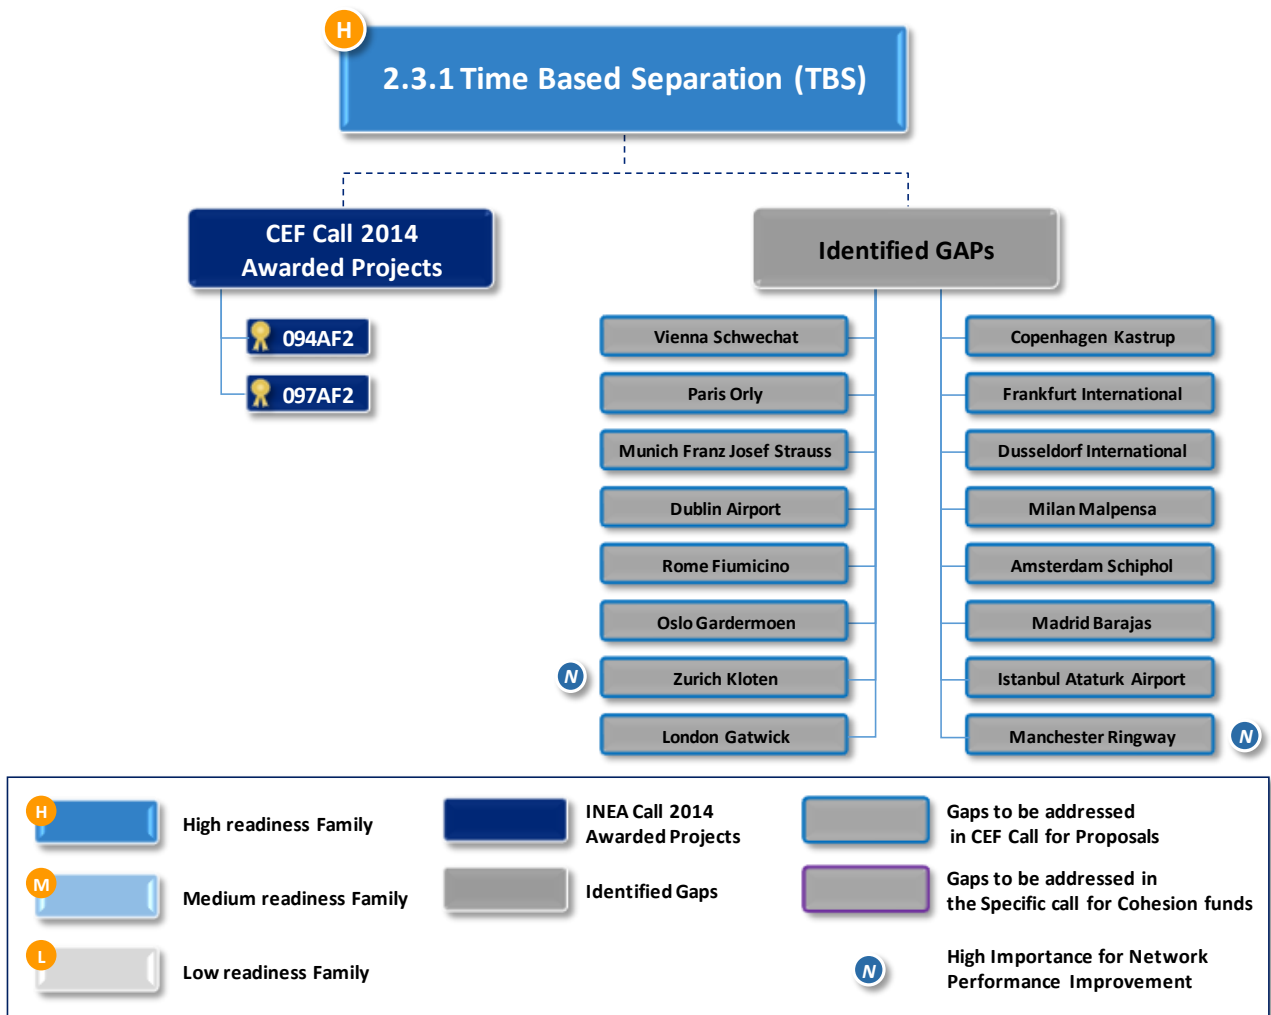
H

2.3.1 Time Based Separation (TBS)

CEF Call 2014 Awarded Projects

094AF2

097AF2

Identified GAPs

Vienna Schwechat

Paris Orly

Munich Franz Josef Strauss

Dublin Airport

Rome Fiumicino

Oslo Gardermoen

N

Zurich Kloten

London Gatwick

Copenhagen Kastrup

Frankfurt International

Dusseldorf International

Milan Malpensa

Amsterdam Schiphol

Madrid Barajas

Istanbul Ataturk Airport

Manchester Ringway

N

H

High readiness Family

M

Medium readiness Family

L

Low readiness Family

INEA Call 2014 Awarded Projects

Identified Gaps

Gaps to be addressed in CEF Call for Proposals

Gaps to be addressed in the Specific call for Cohesion funds

N

High Importance for Network Performance Improvement